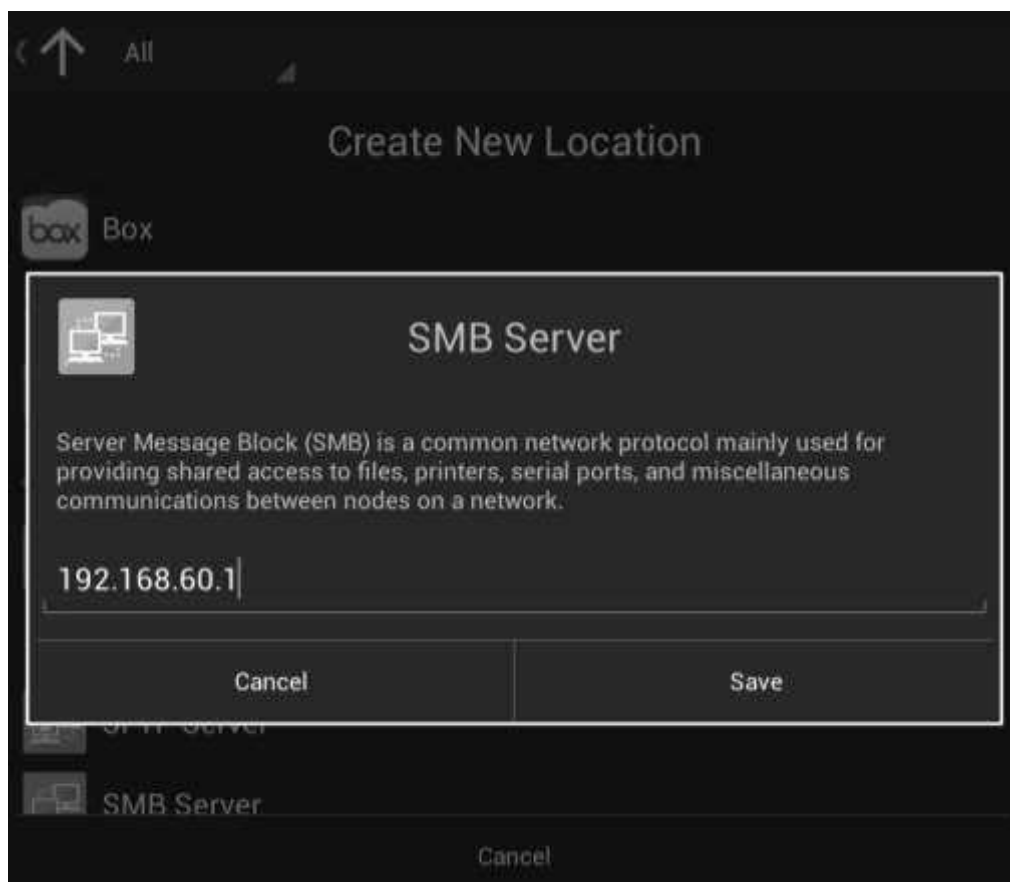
All

Create New Location

box Box

SMB Server

Server Message Block (SMB) is a common network protocol mainly used for providing shared access to files, printers, serial ports, and miscellaneous communications between nodes on a network.

192.168.60.1

Cancel

Save

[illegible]

SMB Server

Cancel